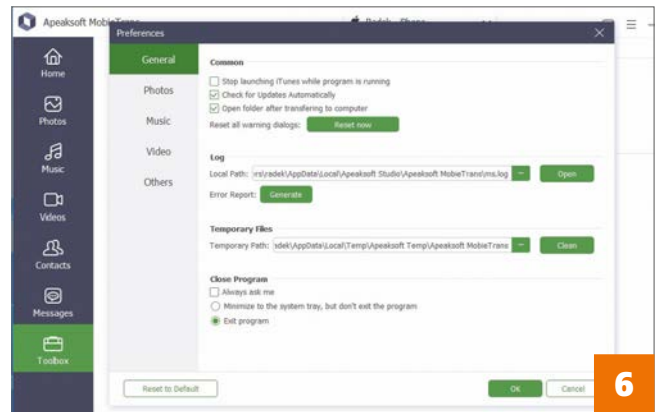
Apeaksoft MobieTrans

Preferences

Home
Photos
Music
Videos
Contacts
Messages
Toolbox

General
Photos
Music
Video
Others

Common
Stop launching iTunes while program is running
Check for Updates Automatically
Open folder after transfering to computer
Reset all warning dialogs: Reset now

Log
Local Path: rs\radek\AppData\Local\Apeaksoft Studio\Apeaksoft MobieTrans\ms.log ... Open
Error Report: Generate

Temporary Files
Temporary Path: adek\AppData\Local\Temp\Apeaksoft Temp\Apeaksoft MobieTrans ... Clean

Close Program
Always ask me
Minimize to the system tray, but don't exit the program
Exit program

Reset to Default
OK
Cancel

6